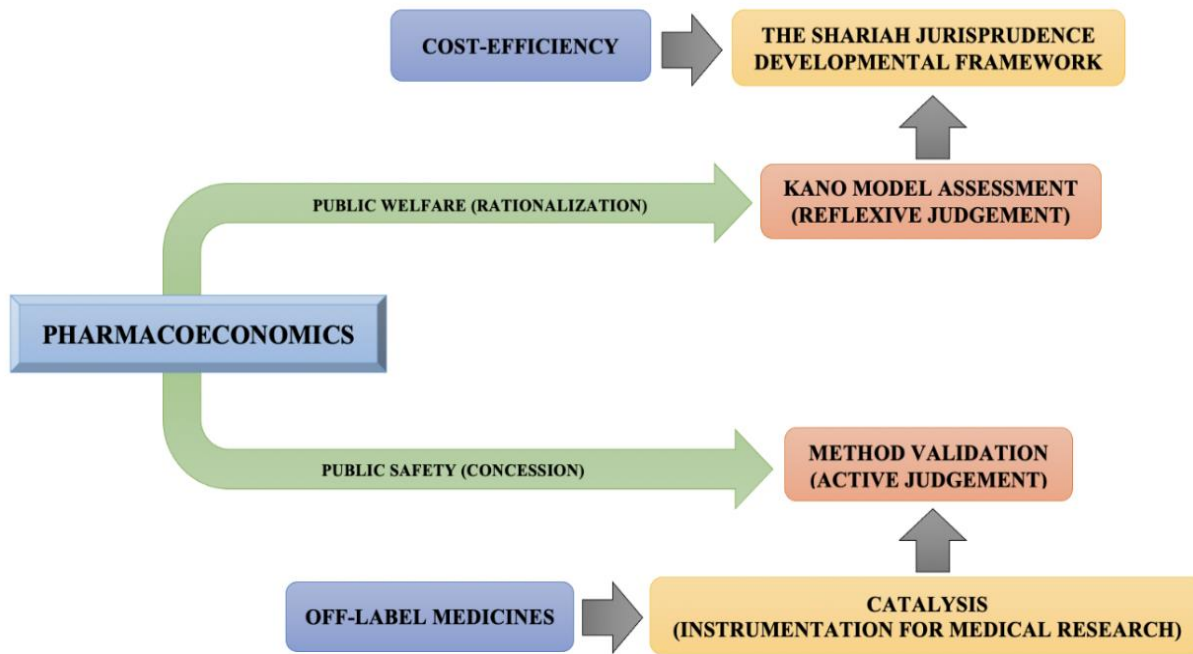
COST-EFFICIENCY

THE SHARIAH JURISPRUDENCE DEVELOPMENTAL FRAMEWORK

PUBLIC WELFARE (RATIONALIZATION)

KANO MODEL ASSESSMENT (REFLEXIVE JUDGEMENT)

PHARMACOECONOMICS

PUBLIC SAFETY (CONCESSION)

METHOD VALIDATION (ACTIVE JUDGEMENT)

OFF-LABEL MEDICINES

CATALYSIS (INSTRUMENTATION FOR MEDICAL RESEARCH)